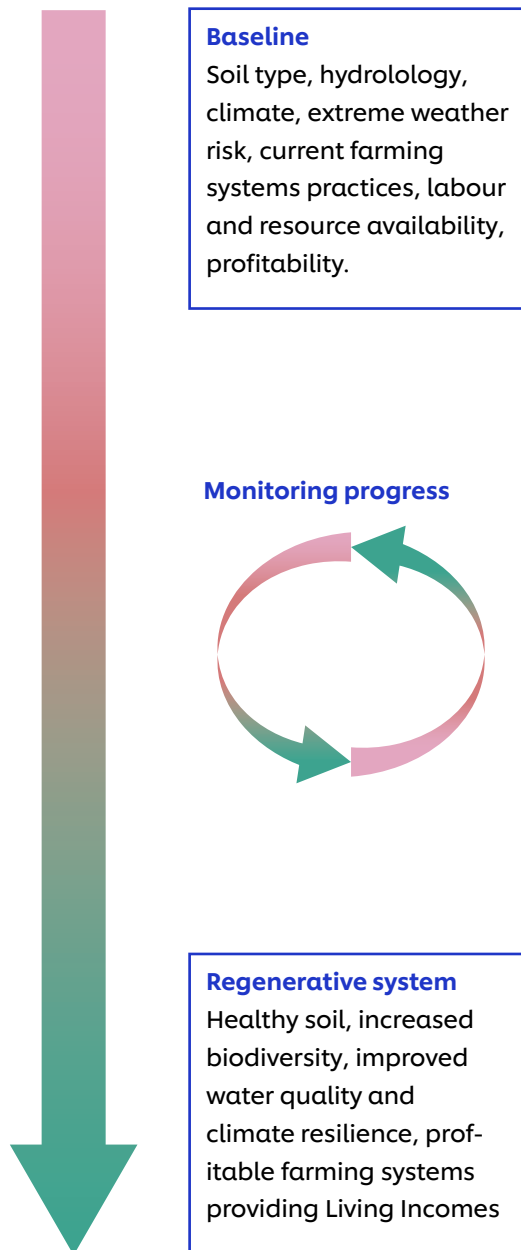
Baseline
Soil type, hydrolology, climate, extreme weather risk, current farming systems practices, labour and resource availability, profitability.

Monitoring progress

Regenerative system
Healthy soil, increased biodiversity, improved water quality and climate resilience, profitable farming systems providing Living Incomes